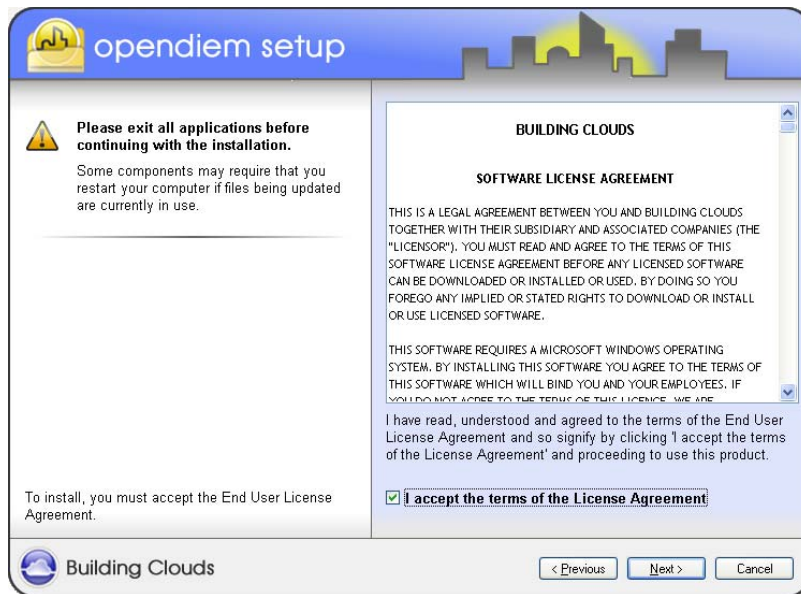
opendiem setup

Please exit all applications before continuing with the installation.

Some components may require that you restart your computer if files being updated are currently in use.

To install, you must accept the End User License Agreement.

BUILDING CLOUDS

SOFTWARE LICENSE AGREEMENT

THIS IS A LEGAL AGREEMENT BETWEEN YOU AND BUILDING CLOUDS TOGETHER WITH THEIR SUBSIDIARY AND ASSOCIATED COMPANIES (THE "LICENSOR"). YOU MUST READ AND AGREE TO THE TERMS OF THIS SOFTWARE LICENSE AGREEMENT BEFORE ANY LICENSED SOFTWARE CAN BE DOWNLOADED OR INSTALLED OR USED. BY DOING SO YOU FOREGO ANY IMPLIED OR STATED RIGHTS TO DOWNLOAD OR INSTALL OR USE LICENSED SOFTWARE.

THIS SOFTWARE REQUIRES A MICROSOFT WINDOWS OPERATING SYSTEM. BY INSTALLING THIS SOFTWARE YOU AGREE TO THE TERMS OF THIS SOFTWARE WHICH WILL BIND YOU AND YOUR EMPLOYEES. IF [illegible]

I have read, understood and agreed to the terms of the End User License Agreement and so signify by clicking 'I accept the terms of the License Agreement' and proceeding to use this product.

I accept the terms of the License Agreement

Building Clouds

< Previous

Next >

Cancel